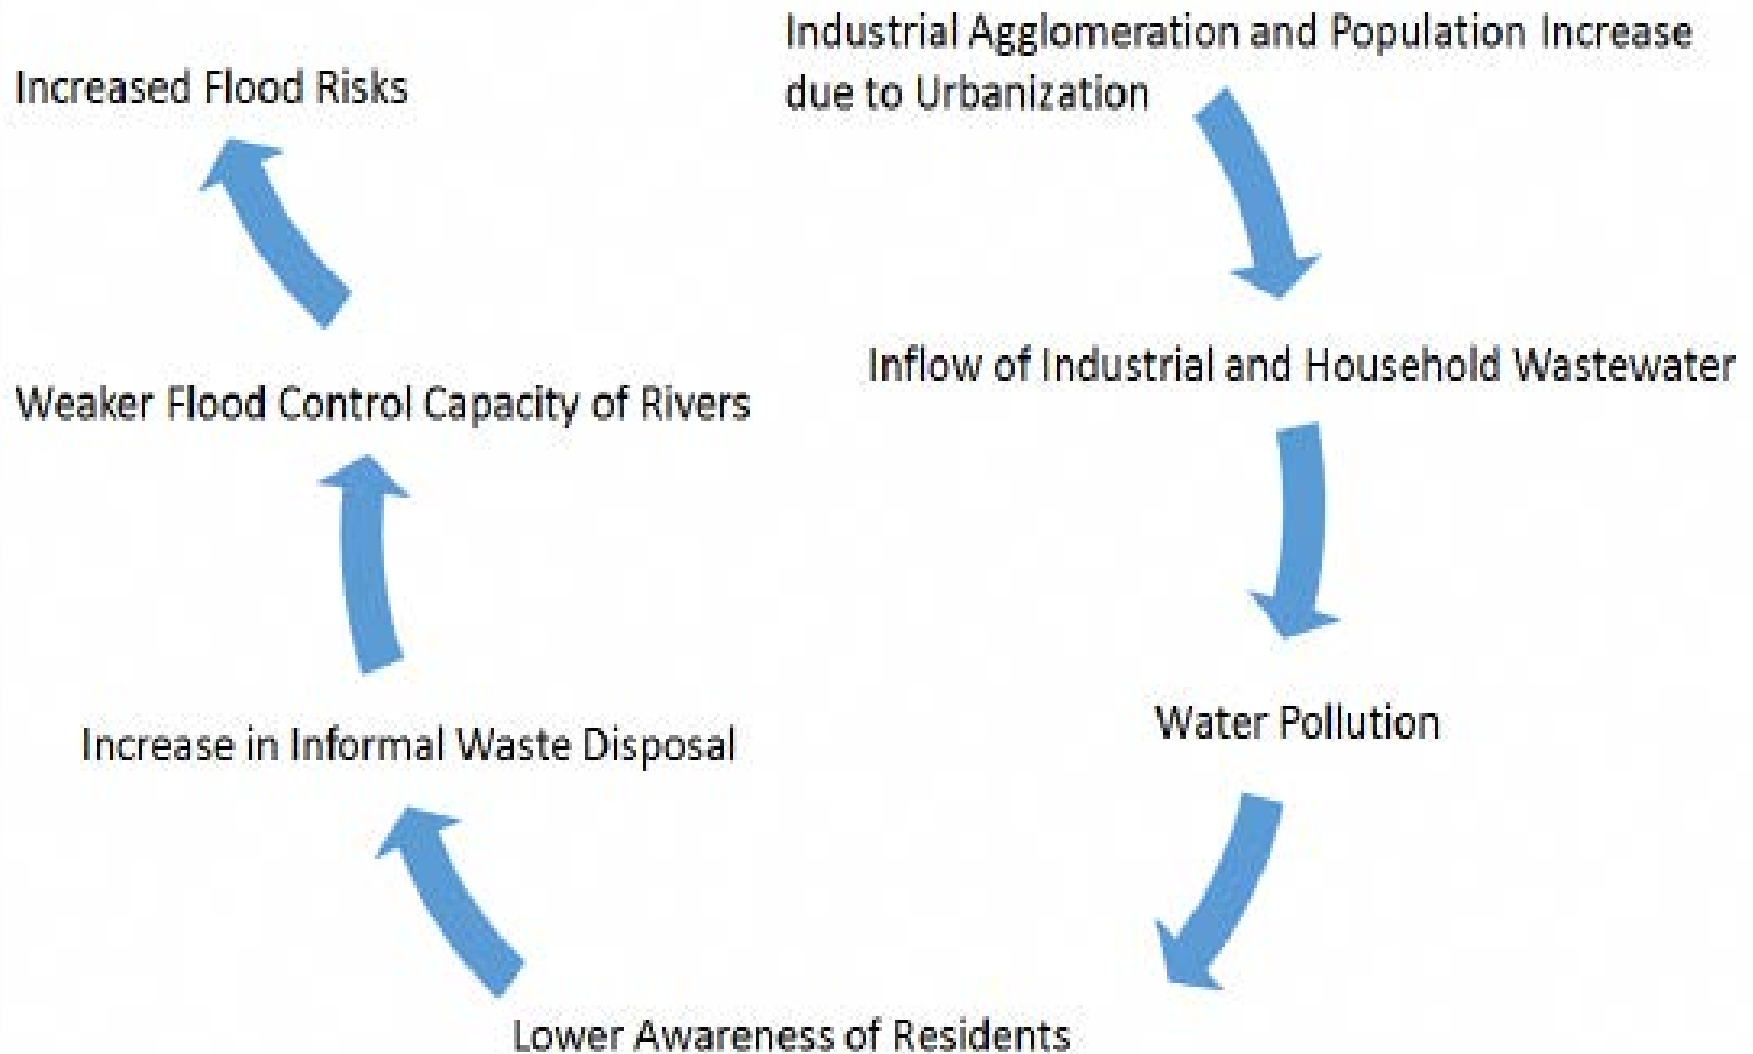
Industrial Agglomeration and Population Increase due to Urbanization

Inflow of Industrial and Household Wastewater

Water Pollution

Lower Awareness of Residents

Increase in Informal Waste Disposal

Weaker Flood Control Capacity of Rivers

Increased Flood Risks